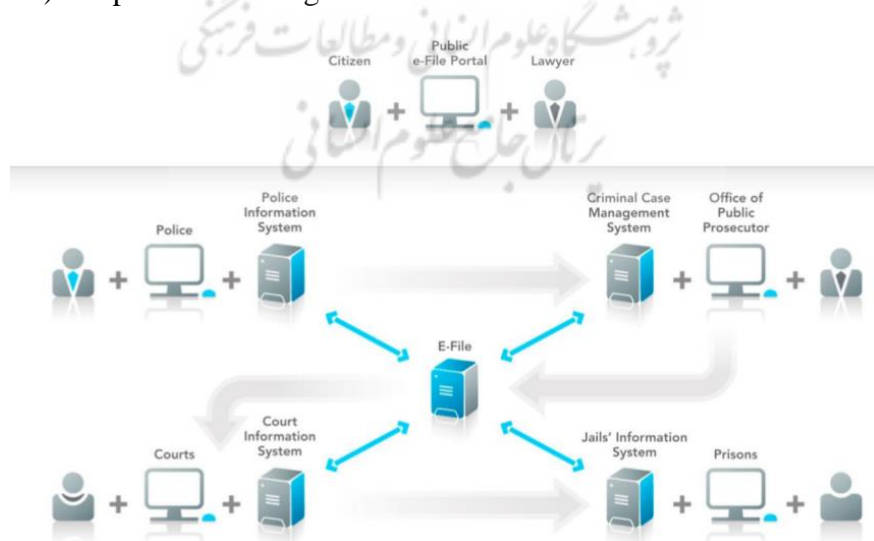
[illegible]

پژوهشگاه علوم انسانی و مطالعات فرهنگی
پرتال جامع علوم انسانی

Citizen

Public e-File Portal

Lawyer

Police

Police Information System

Criminal Case Management System

Office of Public Prosecutor

E-File

Courts

Court Information System

Jails' Information System

Prisons